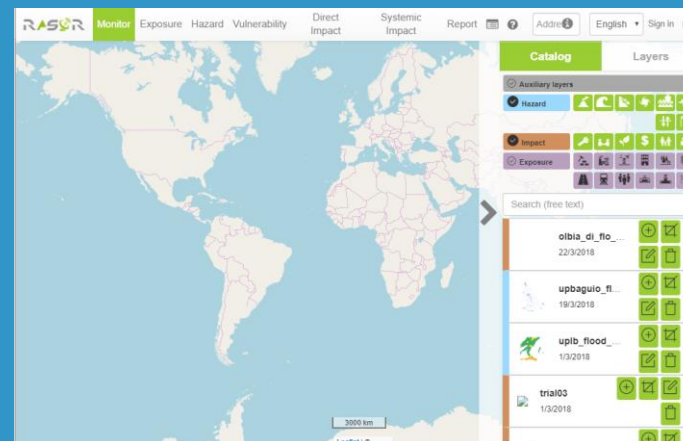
RASOR Monitor Exposure Hazard Vulnerability Direct Impact Systemic Impact Report Addre English Sign in

Catalog Layers

Auxiliary layers
Hazard
Impact
Exposure

Search (free text)

olbia_di_flo_...
22/3/2018

upbaguio_fl...
19/3/2018

uplb_flood_...
1/3/2018

trial03
1/3/2018

3000 km